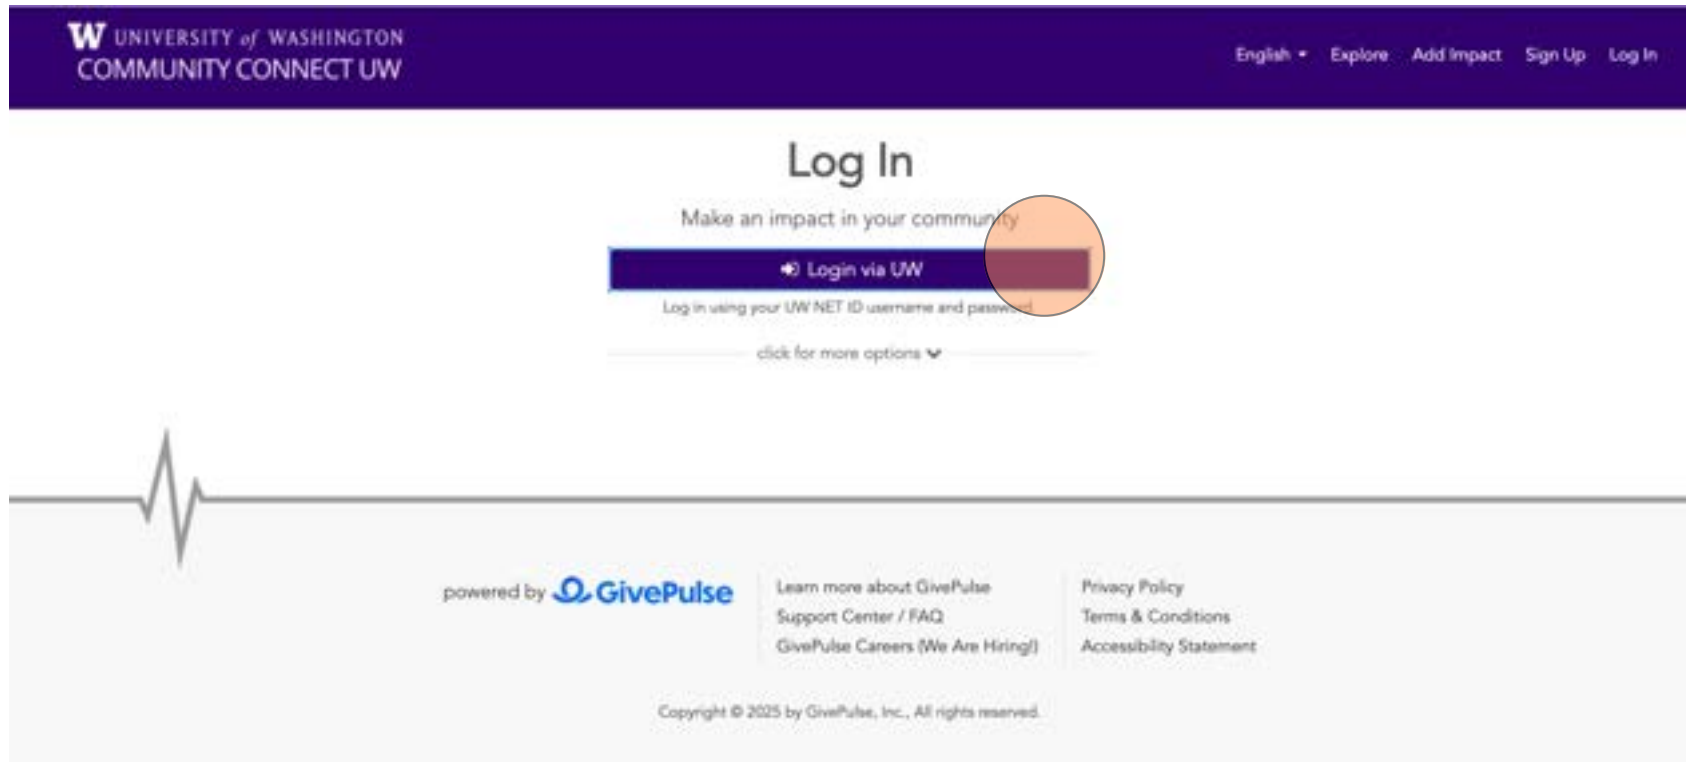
W UNIVERSITY of WASHINGTON
COMMUNITY CONNECT UW

English ▾ Explore Add Impact Sign Up Log In

Log In

Make an impact in your community

Login via UW

Log in using your UW NET ID username and password

click for more options

powered by GivePulse

Learn more about GivePulse
Support Center / FAQ
GivePulse Careers (We Are Hiring!)

Privacy Policy
Terms & Conditions
Accessibility Statement

Copyright © 2025 by GivePulse, Inc., All rights reserved.